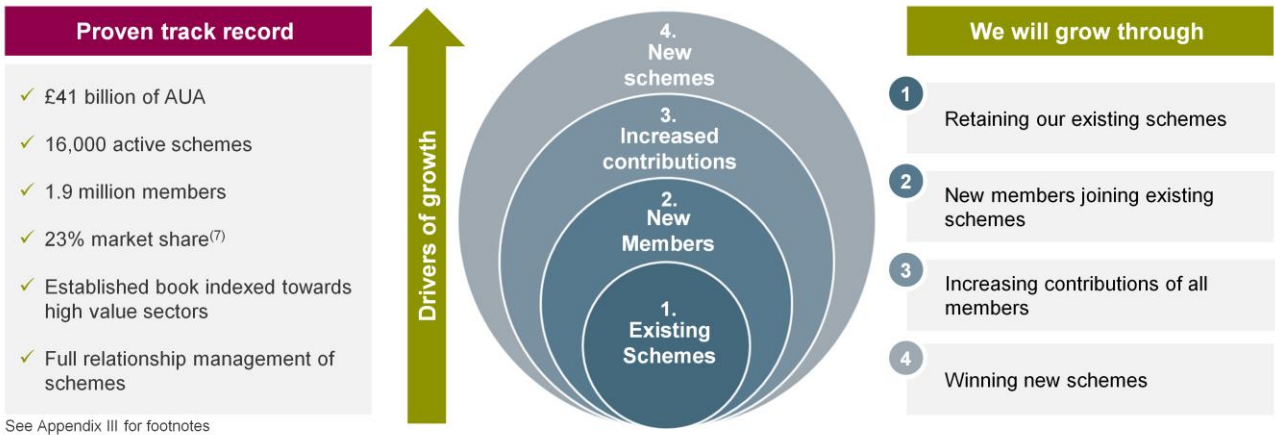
Proven track record

✓ £41 billion of AUA

✓ 16,000 active schemes

✓ 1.9 million members

✓ 23% market share$^{(7)}$

✓ Established book indexed towards high value sectors

✓ Full relationship management of schemes

See Appendix III for footnotes

Drivers of growth

4. New schemes

3. Increased contributions

2. New Members

1. Existing Schemes

We will grow through

1 Retaining our existing schemes

2 New members joining existing schemes

3 Increasing contributions of all members

4 Winning new schemes